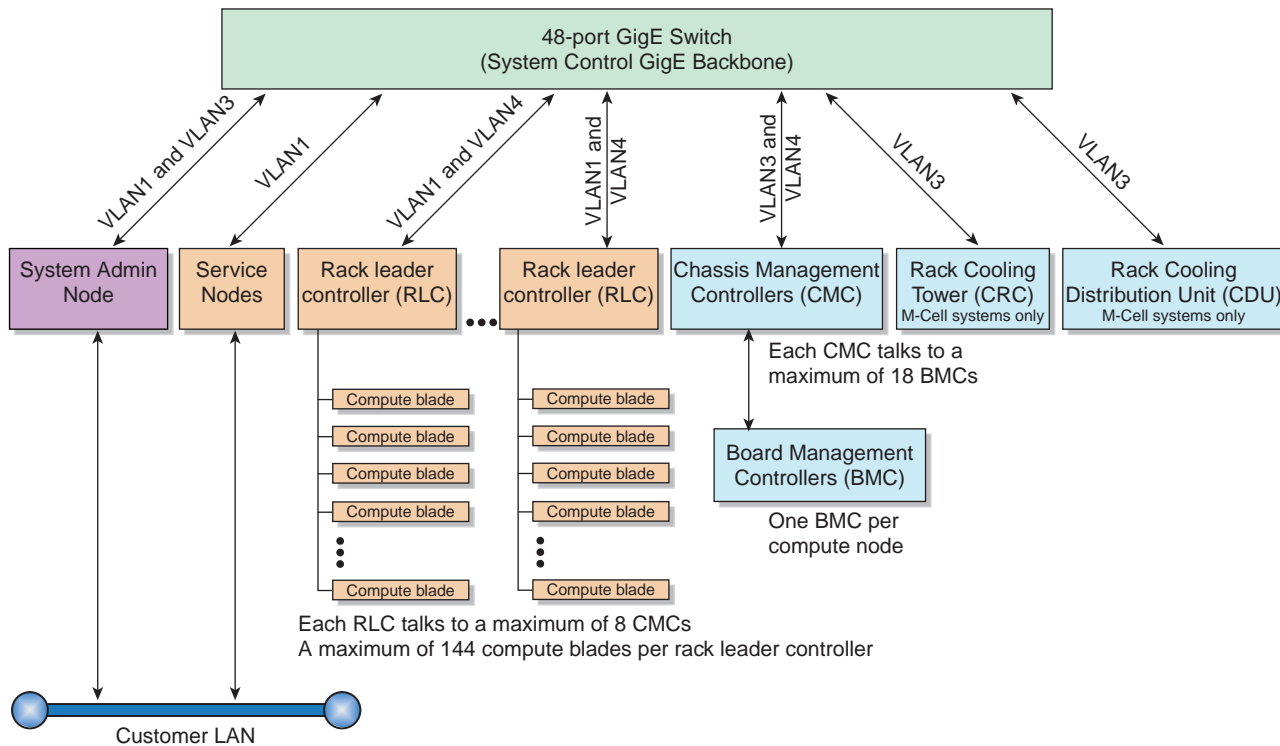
48-port GigE Switch
(System Control GigE Backbone)

VLAN1 and VLAN3

VLAN1

VLAN1 and VLAN4

VLAN1 and VLAN4

VLAN3 and VLAN4

VLAN3

VLAN3

System Admin Node

Service Nodes

Rack leader controller (RLC)

Rack leader controller (RLC)

Chassis Management Controllers (CMC)

Rack Cooling Tower (CRC)
M-Cell systems only

Rack Cooling Distribution Unit (CDU)
M-Cell systems only

Each CMC talks to a maximum of 18 BMCs

Compute blade
Compute blade
Compute blade
Compute blade
Compute blade

Compute blade
Compute blade
Compute blade
Compute blade
Compute blade

Board Management Controllers (BMC)

One BMC per compute node

Each RLC talks to a maximum of 8 CMCs
A maximum of 144 compute blades per rack leader controller

Customer LAN